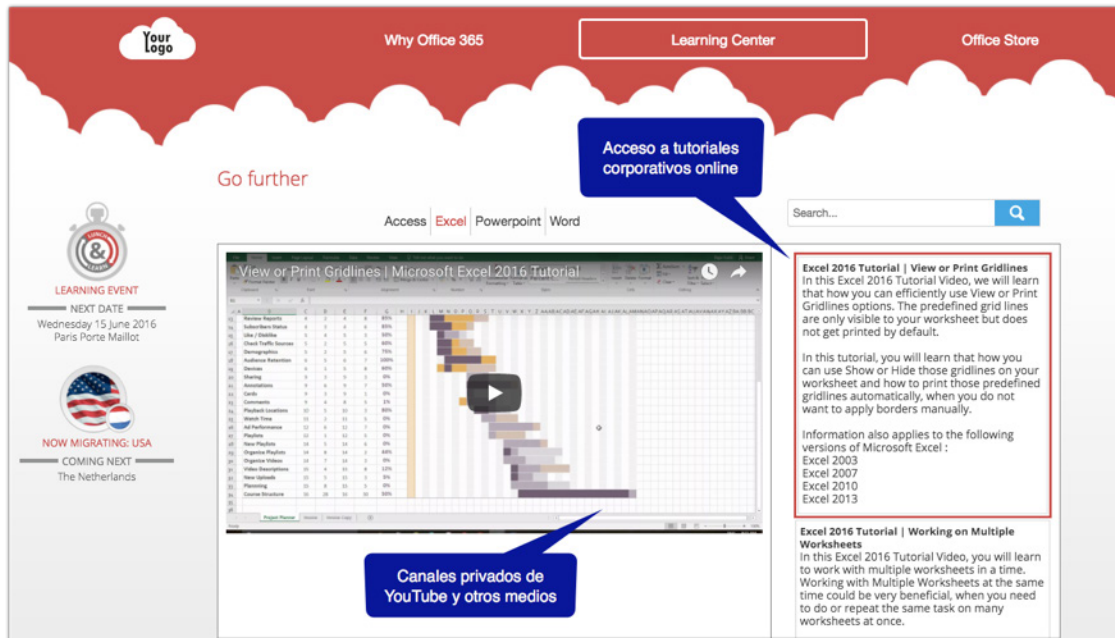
Your logo

Why Office 365

Learning Center

Office Store

Acceso a tutoriales corporativos online

Go further

Access | Excel | Powerpoint | Word

Search...

LUNCH & LEARN

LEARNING EVENT

NEXT DATE

Wednesday 15 June 2016
Paris Porte Maillot

NOW MIGRATING: USA

COMING NEXT

The Netherlands

View or Print Gridlines | Microsoft Excel 2016 Tutorial

Excel 2016 Tutorial | View or Print Gridlines
In this Excel 2016 Tutorial Video, we will learn that how you can efficiently use View or Print Gridlines options. The predefined grid lines are only visible to your worksheet but does not get printed by default.

In this tutorial, you will learn that how you can use Show or Hide those gridlines on your worksheet and how to print those predefined gridlines automatically, when you do not want to apply borders manually.

Information also applies to the following versions of Microsoft Excel :
Excel 2003
Excel 2007
Excel 2010
Excel 2013

Excel 2016 Tutorial | Working on Multiple Worksheets
In this Excel 2016 Tutorial Video, you will learn to work with multiple worksheets in a time. Working with Multiple Worksheets at the same time could be very beneficial, when you need to do or repeat the same task on many worksheets at once.

Canales privados de YouTube y otros medios